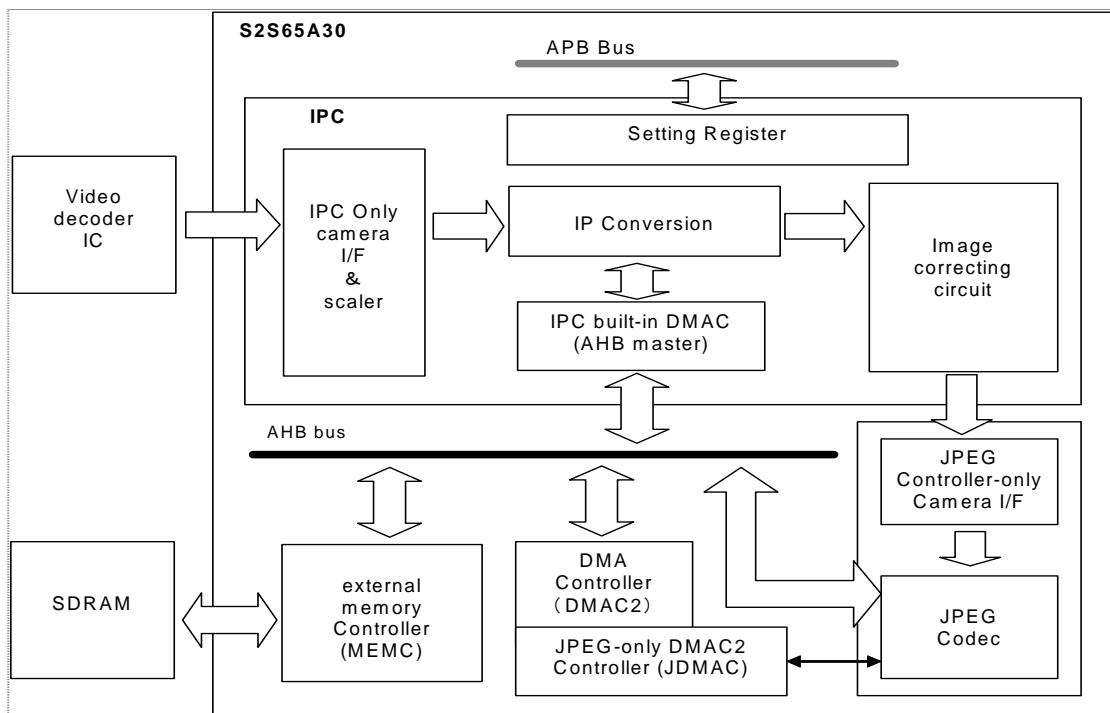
S2S65A30

APB Bus

IPC

Setting Register

Video decoder IC

IPC Only camera I/F & scaler

IP Conversion

Image correcting circuit

IPC built-in DMAC (AHB master)

AHB bus

JPEG Controller-only Camera I/F

SDRAM

external memory Controller (MEMC)

DMA Controller （DMAC2）

JPEG-only DMAC2 Controller (JDMAC)

JPEG Codec